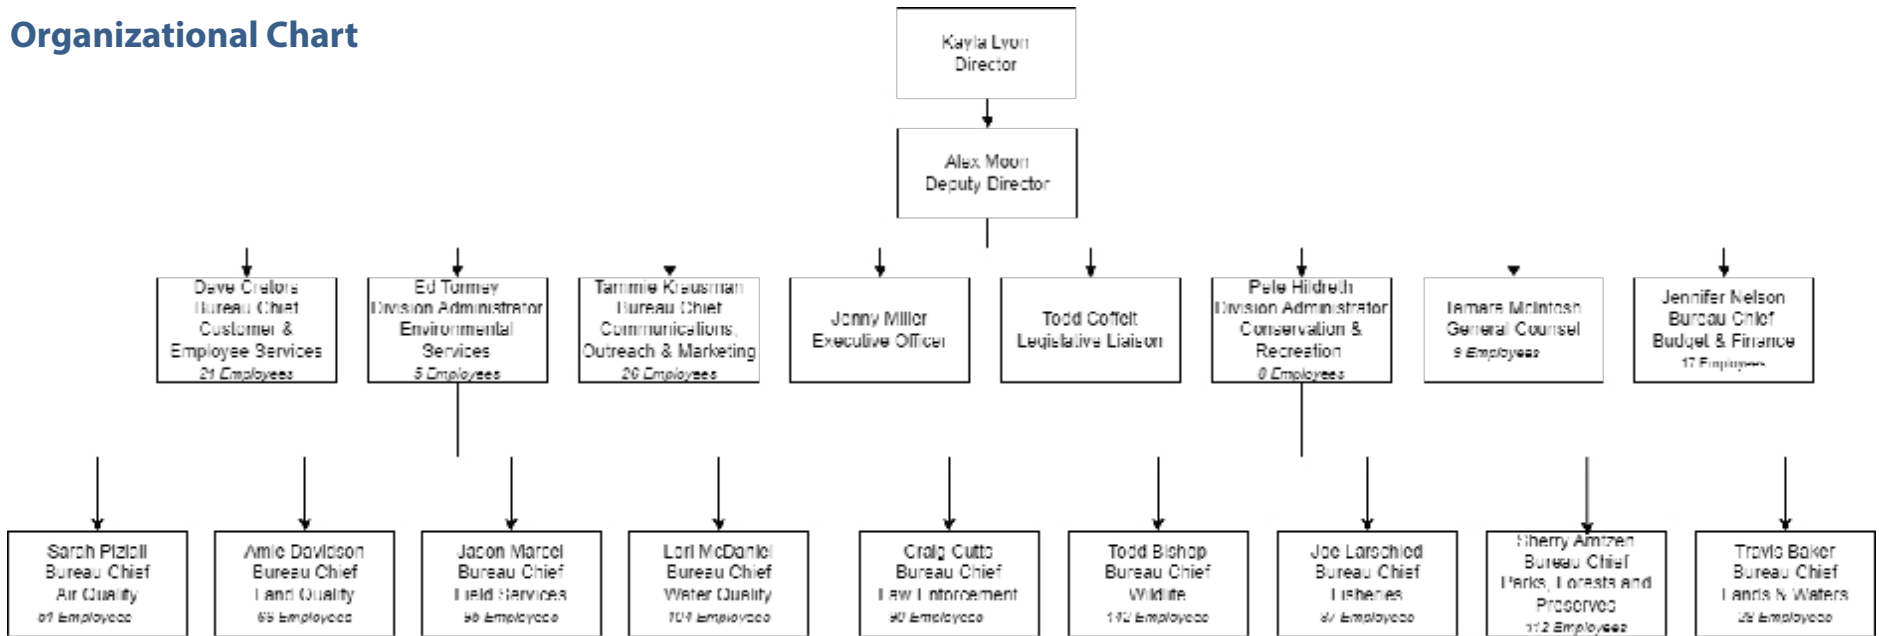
Organizational Chart

Kayla Lyon
Director

Alex Moon
Deputy Director

Dave Creters
Bureau Chief
Customer &
Employee Services
21 Employees

Ed Tormey
Division Administrator
Environmental
Services
5 Employees

Tammie Krausman
Bureau Chief
Communications,
Outreach & Marketing
26 Employees

Jenny Miller
Executive Officer

Todd Coffelt
Legislative Liaison

Pete Hildreth
Division Administrator
Conservation &
Recreation
0 Employees

Tamara McIntosh
General Counsel
9 Employees

Jennifer Nelson
Bureau Chief
Budget & Finance
17 Employees

Sarah Pizioli
Bureau Chief
Air Quality
61 Employees

Amie Davidson
Bureau Chief
Land Quality
65 Employees

Jason Marcel
Bureau Chief
Field Services
96 Employees

Lori McDaniel
Bureau Chief
Water Quality
104 Employees

Craig Cutts
Bureau Chief
Law Enforcement
90 Employees

Todd Bishop
Bureau Chief
Wildlife
112 Employees

Joe Larscheid
Bureau Chief
Fisheries
87 Employees

Sherry Arntzen
Bureau Chief
Parks, Forests and
Preserves
112 Employees

Travis Baker
Bureau Chief
Lands & Waters
28 Employees